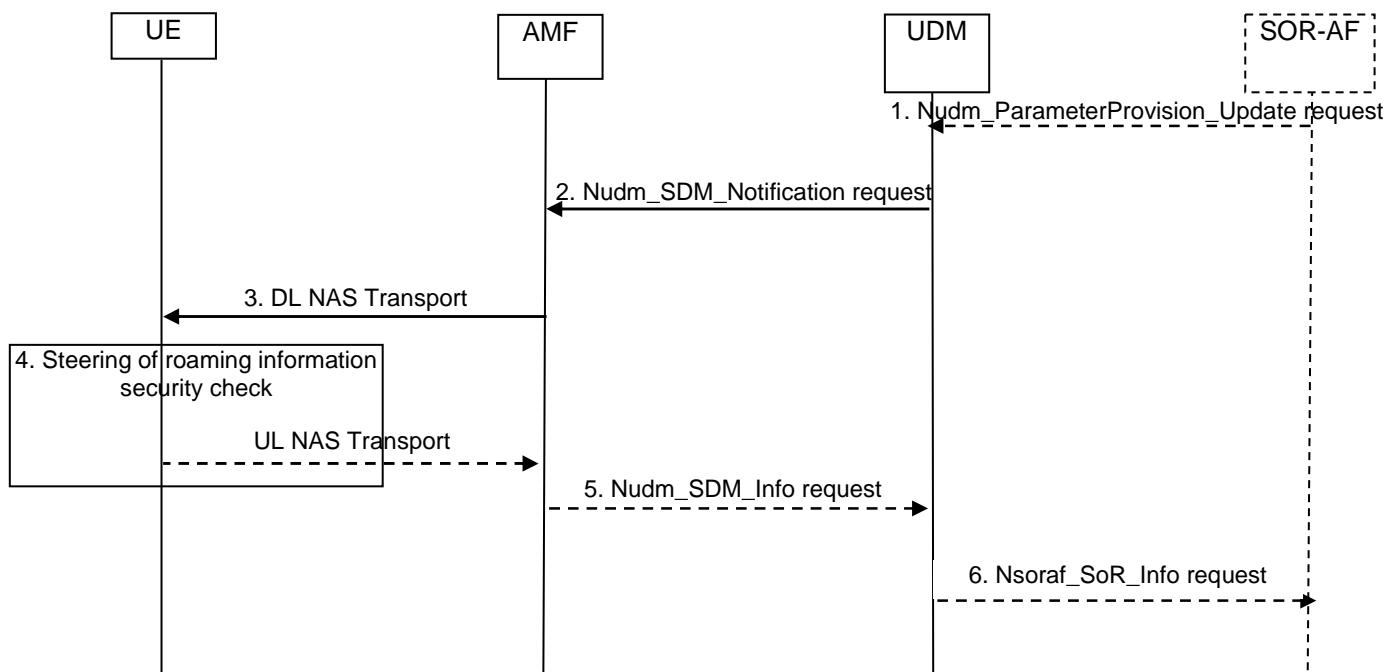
UE

AMF

UDM

SOR-AF

1. Nudm_ParameterProvision_Update request

2. Nudm_SDM_Notification request

3. DL NAS Transport

4. Steering of roaming information security check

UL NAS Transport

5. Nudm_SDM_Info request

6. Nsoraf_SoR_Info request